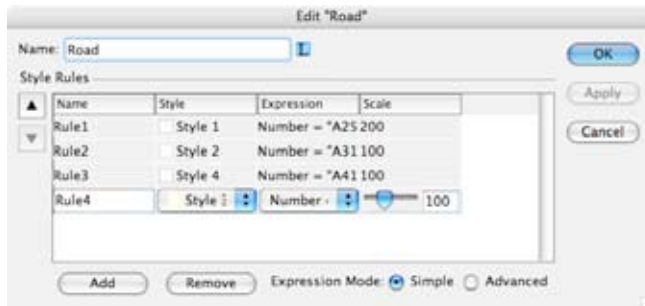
Edit "Road"

Name: Road

Style Rules

| Name | Style | Expression | Scale |
|---|---|---|---|
| Rule1 | Style 1 | Number = "A25 | 200 |
| Rule2 | Style 2 | Number = "A31 | 100 |
| Rule3 | Style 4 | Number = "A41 | 100 |
| Rule4 | Style : | Number - | 100 |

Add
Remove
Expression Mode: Simple Advanced

OK
Apply
Cancel